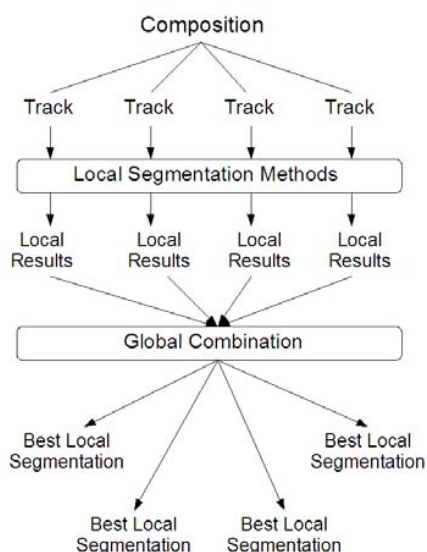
Composition

Track Track Track Track

Local Segmentation Methods

Local Results Local Results Local Results Local Results

Global Combination

Best Local Segmentation

Best Local Segmentation

Best Local Segmentation

Best Local Segmentation